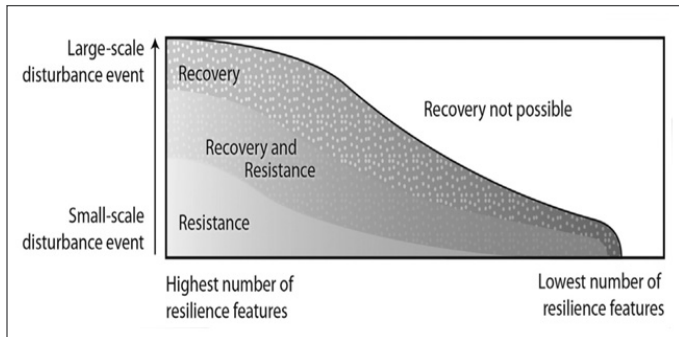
Large-scale disturbance event

Small-scale disturbance event

Recovery

Recovery not possible

Recovery and Resistance

Resistance

Highest number of resilience features

Lowest number of resilience features